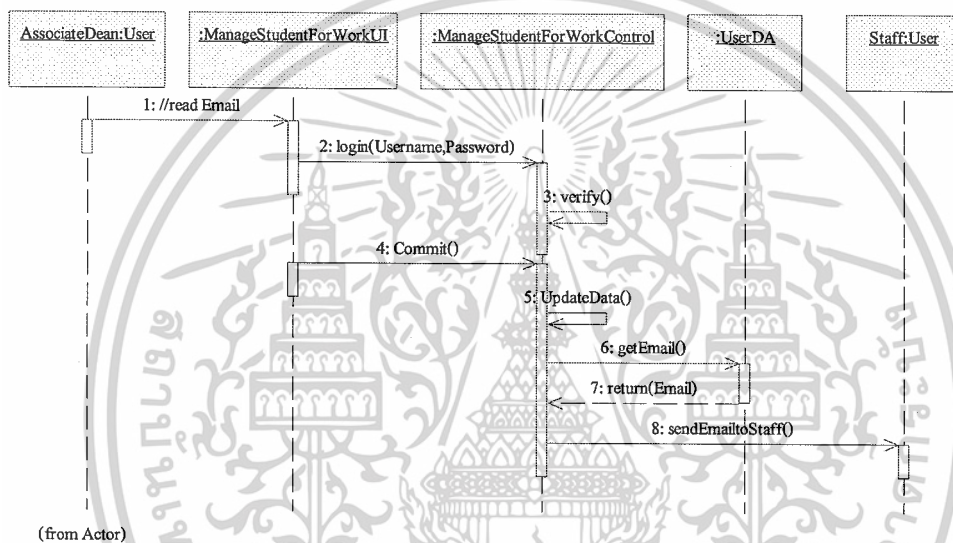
AssociateDean:User

:ManageStudentForWorkUI

:ManageStudentForWorkControl

:UserDA

Staff:User

1: //read Email

2: login(Username,Password)

3: verify()

4: Commit()

5: UpdateData()

6: getEmail()

7: return(Email)

8: sendEmailtoStaff()

(from Actor)